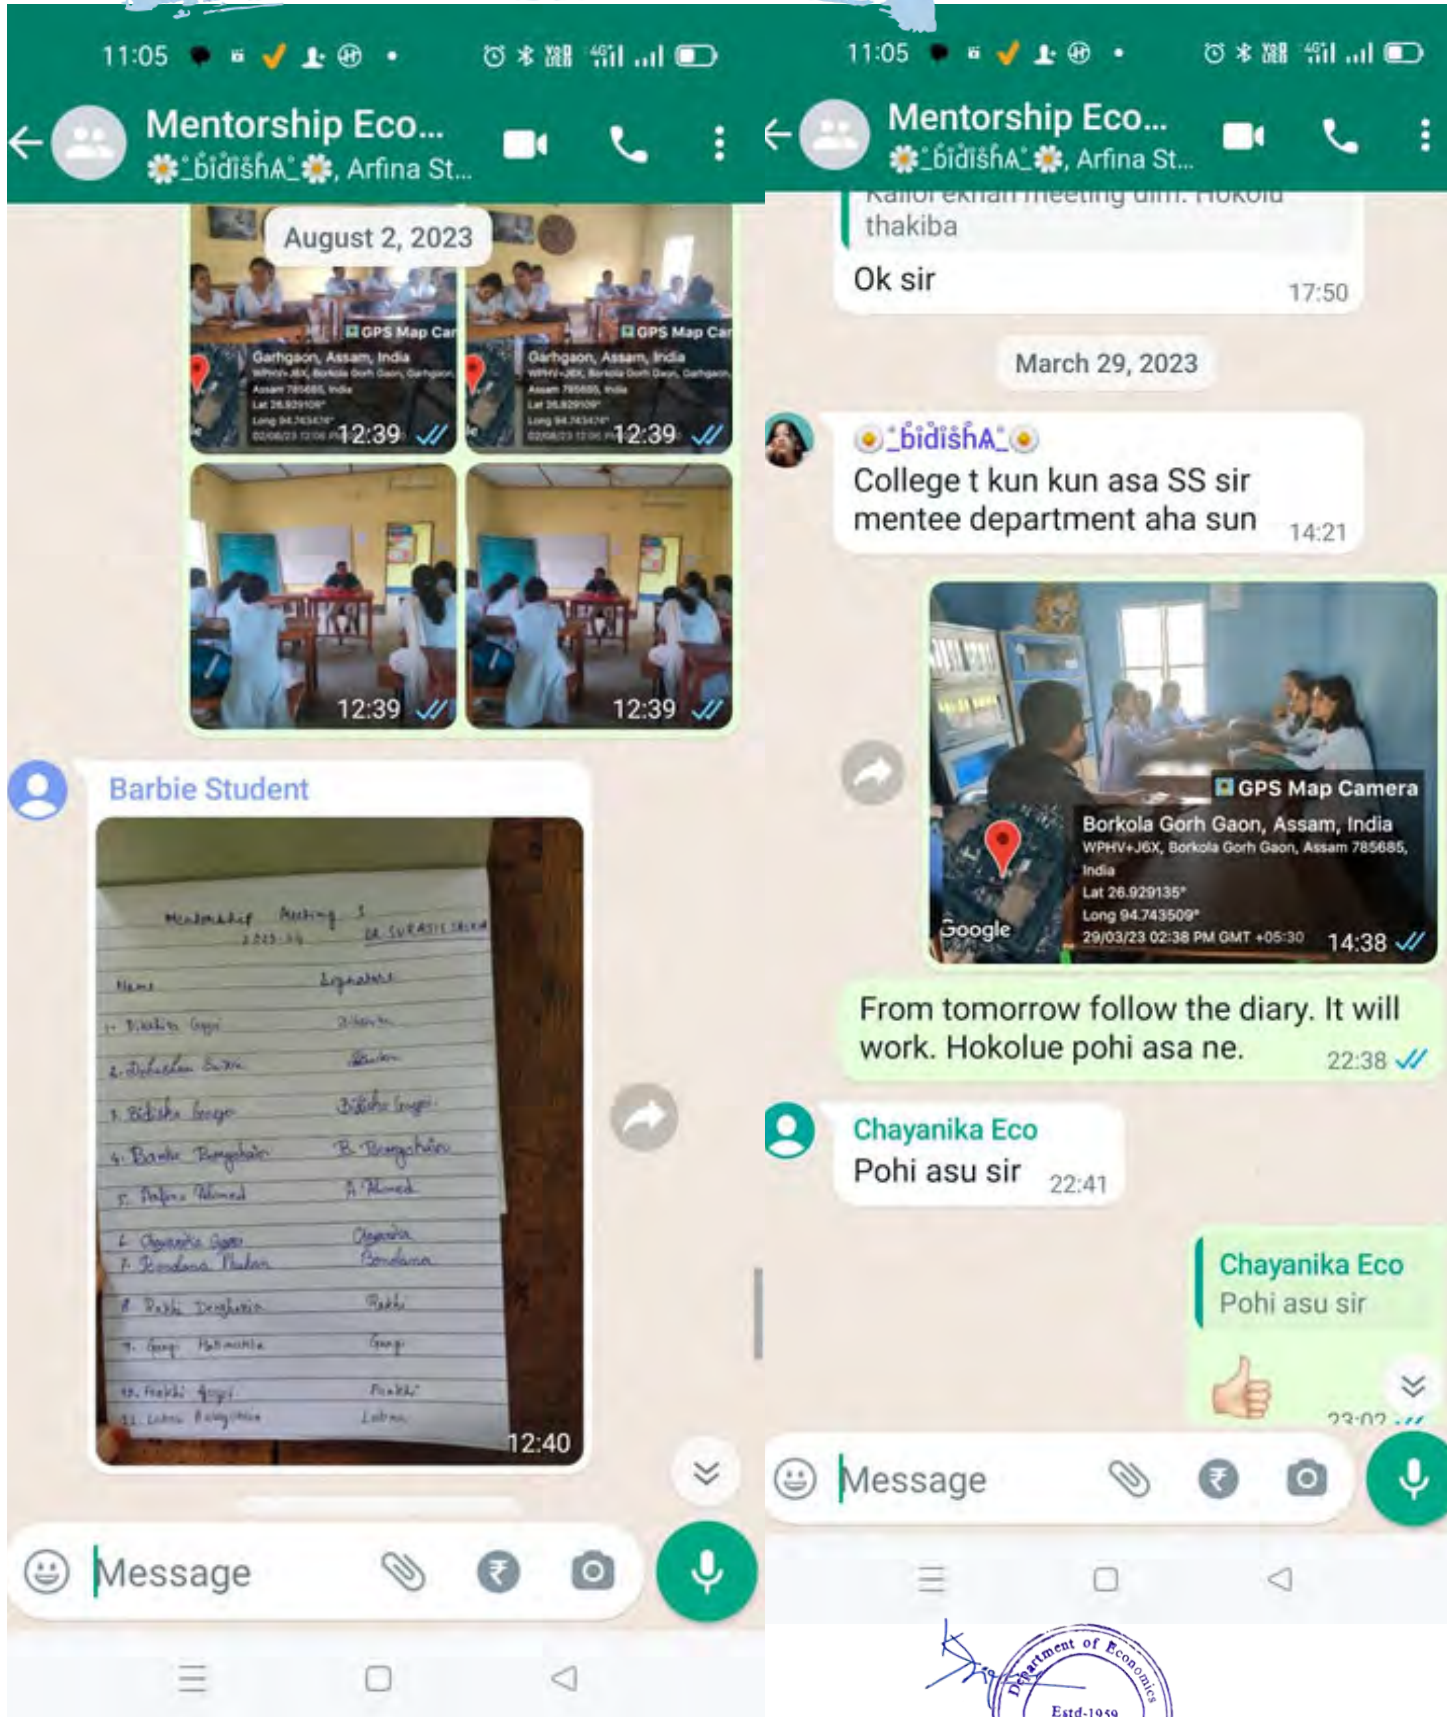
11:05

Mentorship Eco...
_bidishA_, Arfina St...

August 2, 2023

GPS Map Car
Garhgaon, Assam, India
12:39

GPS Map Car
Garhgaon, Assam, India
12:39

12:39

12:39

Barbie Student

Mentorship Meeting 1
2023-24
Dr. SURASIT SAIKIA
Name Signature
1. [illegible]
2. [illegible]
3. Bidisha Gogoi
4. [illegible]
5. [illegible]
6. Chayanika Gogoi
7. Bondana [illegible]
8. Rakhi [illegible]
9. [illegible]
10. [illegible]
11. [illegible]

12:40

Message

11:05

Mentorship Eco...
_bidishA_, Arfina St...

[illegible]
thakiba

Ok sir 17:50

March 29, 2023

_bidishA_
College t kun kun asa SS sir mentee department aha sun 14:21

GPS Map Camera
Borkola Gorh Gaon, Assam, India
WPHV+J6X, Borkola Gorh Gaon, Assam 785685, India
Lat 26.929135°
Long 94.743509°
29/03/23 02:38 PM GMT +05:30
Google
14:38

From tomorrow follow the diary. It will work. Hokolue pohi asa ne. 22:38

Chayanika Eco
Pohi asu sir 22:41

Chayanika Eco
Pohi asu sir

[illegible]

Message

Department of Economics
Estd-1959